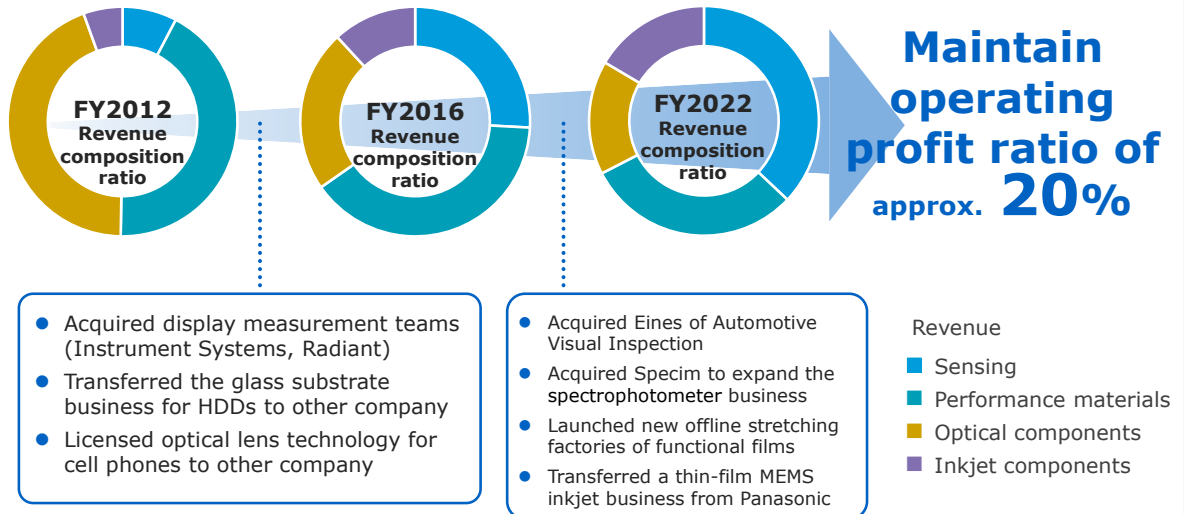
FY2012
Revenue composition ratio

FY2016
Revenue composition ratio

FY2022
Revenue composition ratio

Maintain operating profit ratio of approx. 20%

- Acquired display measurement teams (Instrument Systems, Radiant)
- Transferred the glass substrate business for HDDs to other company
- Licensed optical lens technology for cell phones to other company

- Acquired Eines of Automotive Visual Inspection
- Acquired Specim to expand the spectrophotometer business
- Launched new offline stretching factories of functional films
- Transferred a thin-film MEMS inkjet business from Panasonic

Revenue
Sensing
Performance materials
Optical components
Inkjet components